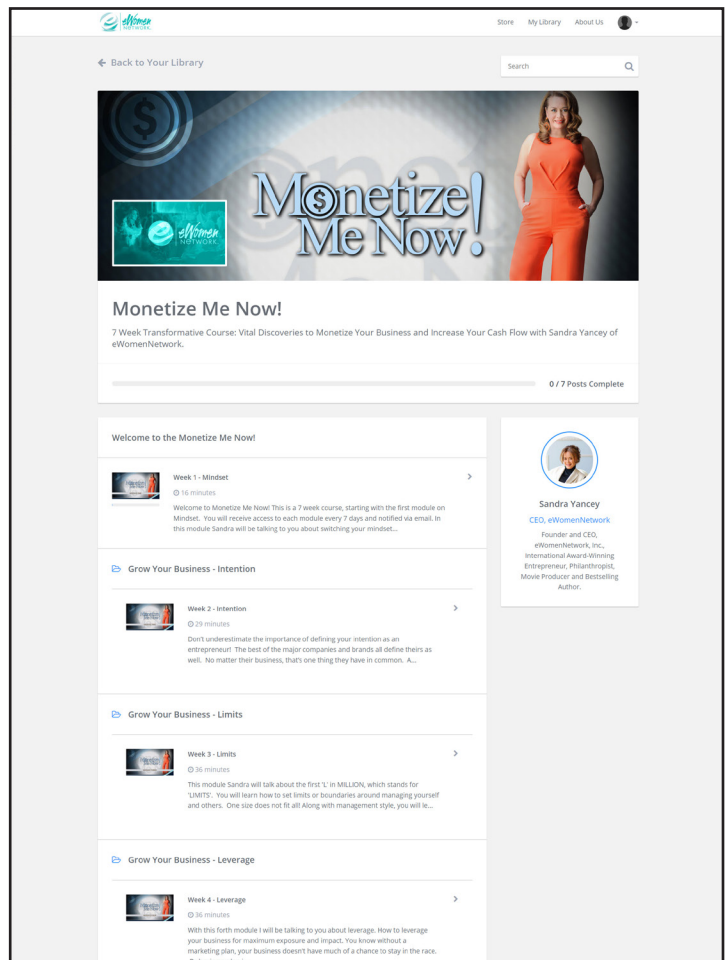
eWomen NETWORK

Store My Library About Us

Back to Your Library

Search

eWomen NETWORK

Monetize! Me Now!

Monetize Me Now!

7 Week Transformative Course: Vital Discoveries to Monetize Your Business and Increase Your Cash Flow with Sandra Yancey of eWomenNetwork.

0 / 7 Posts Complete

Welcome to the Monetize Me Now!

Week 1 - Mindset

16 minutes

Welcome to Monetize Me Now! This is a 7 week course, starting with the first module on Mindset. You will receive access to each module every 7 days and notified via email. In this module Sandra will be talking to you about switching your mindset...

Grow Your Business - Intention

Week 2 - Intention

29 minutes

Don't underestimate the importance of defining your intention as an entrepreneur! The best of the major companies and brands all define theirs as well. No matter their business, that's one thing they have in common. A...

Grow Your Business - Limits

Week 3 - Limits

36 minutes

This module Sandra will talk about the first 'L' in MILLION, which stands for 'LIMITS'. You will learn how to set limits or boundaries around managing yourself and others. One size does not fit all! Along with management style, you will le...

Grow Your Business - Leverage

Week 4 - Leverage

36 minutes

With this forth module I will be talking to you about leverage. How to leverage your business for maximum exposure and impact. You know without a marketing plan, your business doesn't have much of a chance to stay in the race. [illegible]

Sandra Yancey

CEO, eWomenNetwork

Founder and CEO, eWomenNetwork, Inc., International Award-Winning Entrepreneur, Philanthropist, Movie Producer and Bestselling Author.